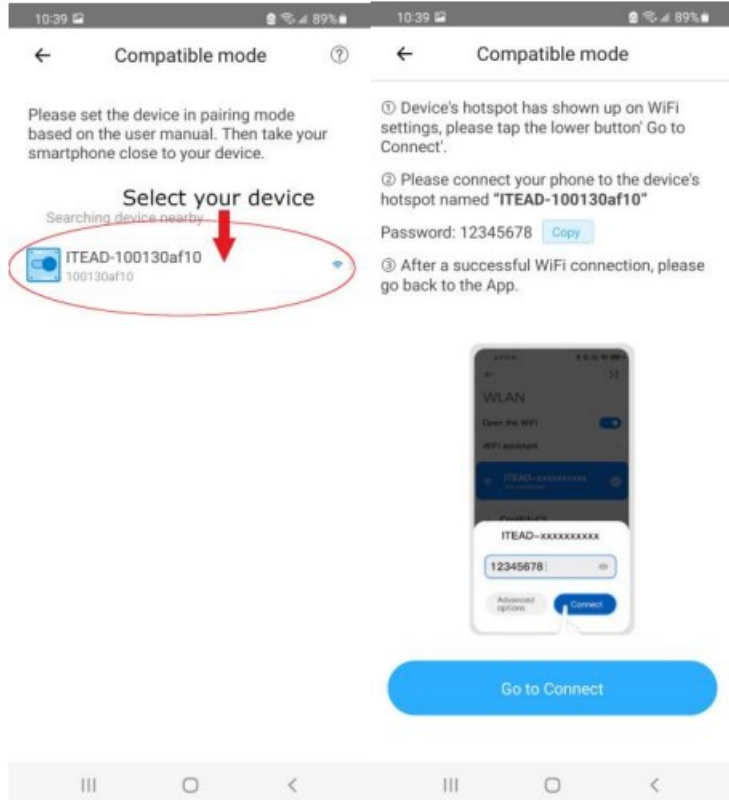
10:39 89%

←

Compatible mode

?

Please set the device in pairing mode based on the user manual. Then take your smartphone close to your device.

Select your device

Searching device nearby

ITEAD-100130af10
100130af10

10:39 89%

←

Compatible mode

① Device's hotspot has shown up on WiFi settings, please tap the lower button' Go to Connect'.

② Please connect your phone to the device's hotspot named **"ITEAD-100130af10"**

Password: 12345678 Copy

③ After a successful WiFi connection, please go back to the App.

WLAN

Open the WiFi

WiFi assistant

ITEAD-xxxxxxxxxx

ITEAD-xxxxxxxxxx

12345678

Advanced options

Connect

Go to Connect